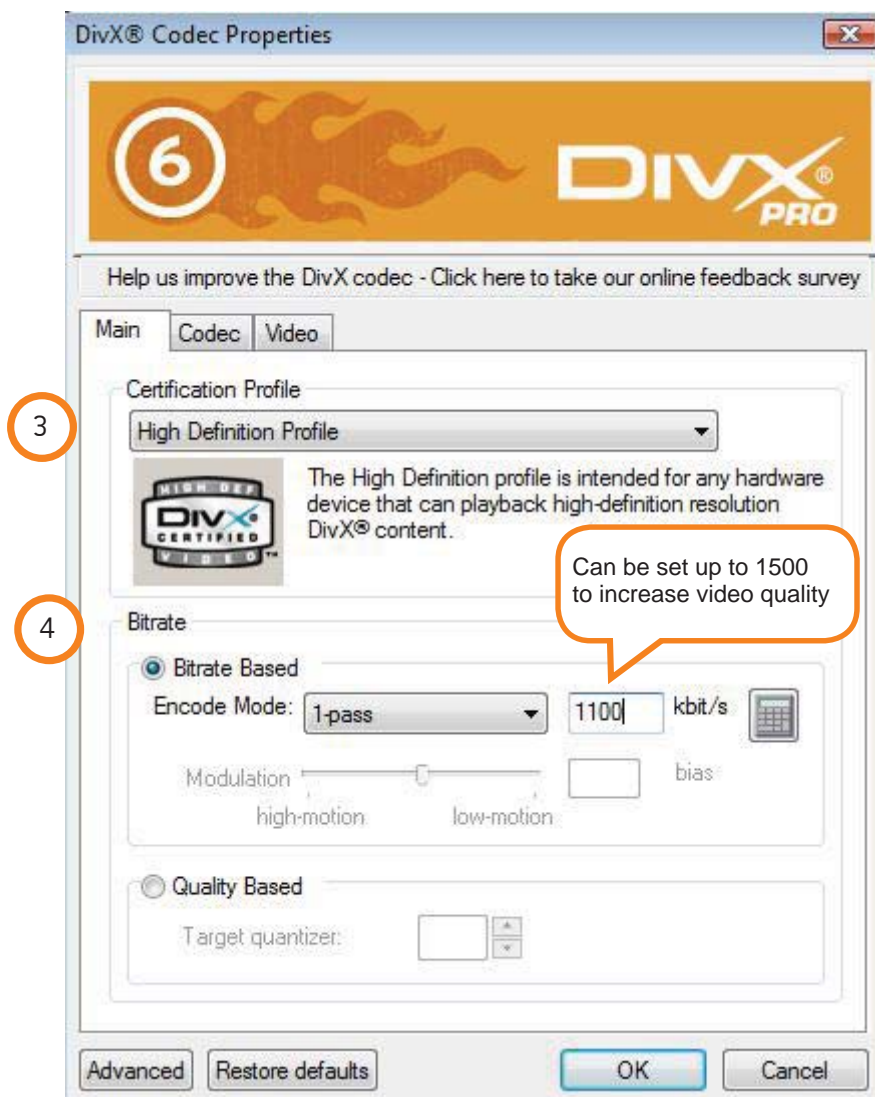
DivX® Codec Properties

6

DIVX® PRO

Help us improve the DivX codec - Click here to take our online feedback survey

Main | Codec | Video

Certification Profile

3

High Definition Profile

HIGH DEF DIVX CERTIFIED VIDEO

The High Definition profile is intended for any hardware device that can playback high-definition resolution DivX® content.

Can be set up to 1500 to increase video quality

4

Bitrate

Bitrate Based

Encode Mode: 1-pass

1100 kbit/s

Modulation

bias

high-motion

low-motion

Quality Based

Target quantizer:

Advanced

Restore defaults

OK

Cancel